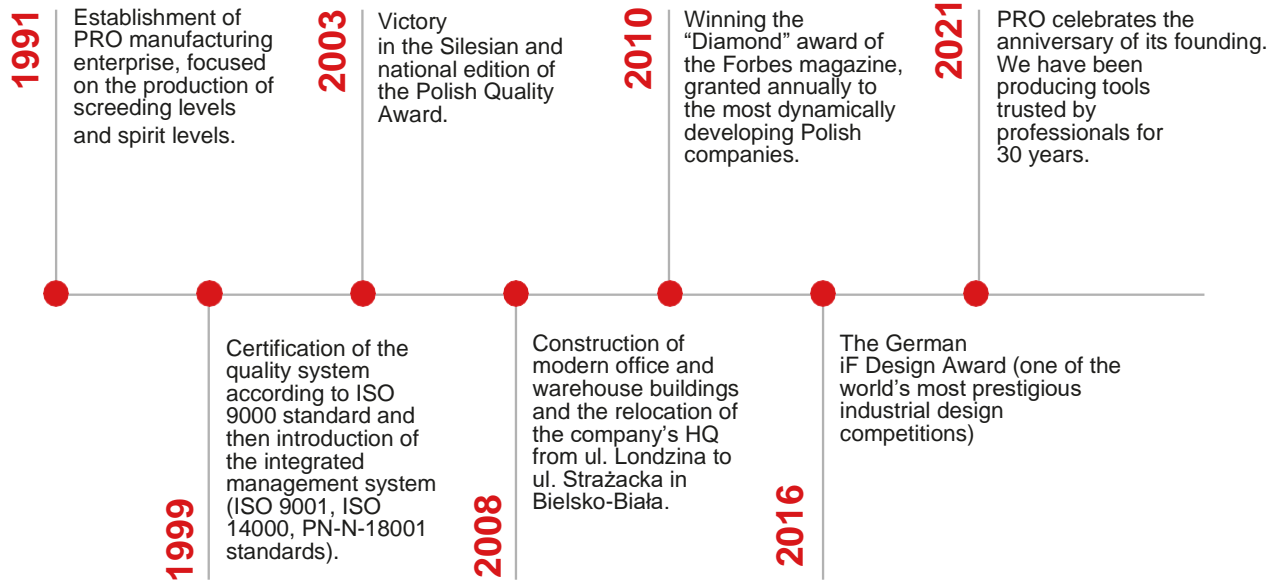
1991
Establishment of PRO manufacturing enterprise, focused on the production of screeding levels and spirit levels.

2003
Victory in the Silesian and national edition of the Polish Quality Award.

2010
Winning the “Diamond” award of the Forbes magazine, granted annually to the most dynamically developing Polish companies.

2021
PRO celebrates the anniversary of its founding. We have been producing tools trusted by professionals for 30 years.

1999
Certification of the quality system according to ISO 9000 standard and then introduction of the integrated management system (ISO 9001, ISO 14000, PN-N-18001 standards).

2008
Construction of modern office and warehouse buildings and the relocation of the company’s HQ from ul. Londzina to ul. Strażacka in Bielsko-Biała.

2016
The German iF Design Award (one of the world’s most prestigious industrial design competitions)